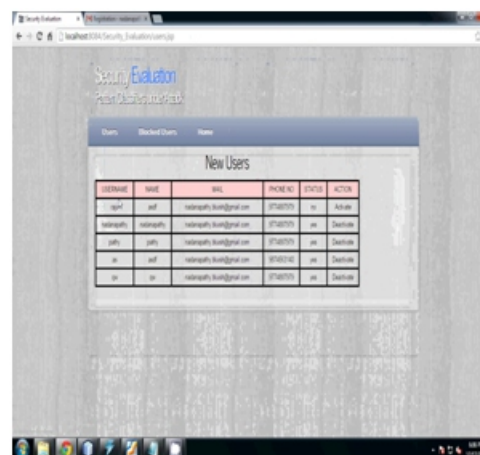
Security Evaluation × | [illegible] ×

localhost:8084/Security_Evaluation/users.jsp

Security Evaluation

Pattern Classifiers under Attack

Users | Blocked Users | Home

New Users

| USERNAME | NAME | MAIL | PHONE NO | STATUS | ACTION |
|---|---|---|---|---|---|
| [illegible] | asdf | nadanapathy.tbuski@gmail.com | 9774857575 | no | Activate |
| nadanapathy | nadanapathy | nadanapathy.tbuski@gmail.com | 9774857575 | yes | Deactivate |
| pathy | pathy | nadanapathy.tbuski@gmail.com | 9774857575 | yes | Deactivate |
| as | asdf | nadanapathy.tbuski@gmail.com | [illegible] | yes | Deactivate |
| qw | qw | nadanapathy.tbuski@gmail.com | 9774857575 | yes | Deactivate |